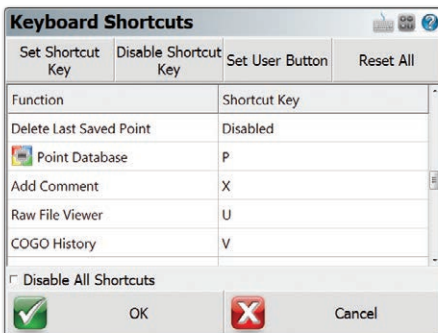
Keyboard Shortcuts

Set Shortcut Key | Disable Shortcut Key | Set User Button | Reset All

| Function | Shortcut Key |
|---|---|
| Delete Last Saved Point | Disabled |
| Point Database | P |
| Add Comment | X |
| Raw File Viewer | U |
| COGO History | V |

Disable All Shortcuts

OK

Cancel